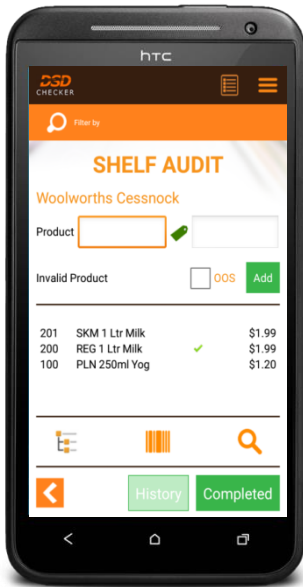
htc

DSD CHECKER

Filter by

SHELF AUDIT

Woolworths Cessnock

Product

Invalid Product OOS Add

| | | | |
|---|---|---|---|
| 201 | SKM 1 Ltr Milk | | \$1.99 |
| 200 | REG 1 Ltr Milk | ✔ | \$1.99 |
| 100 | PLN 250ml Yog | | \$1.20 |

History Completed